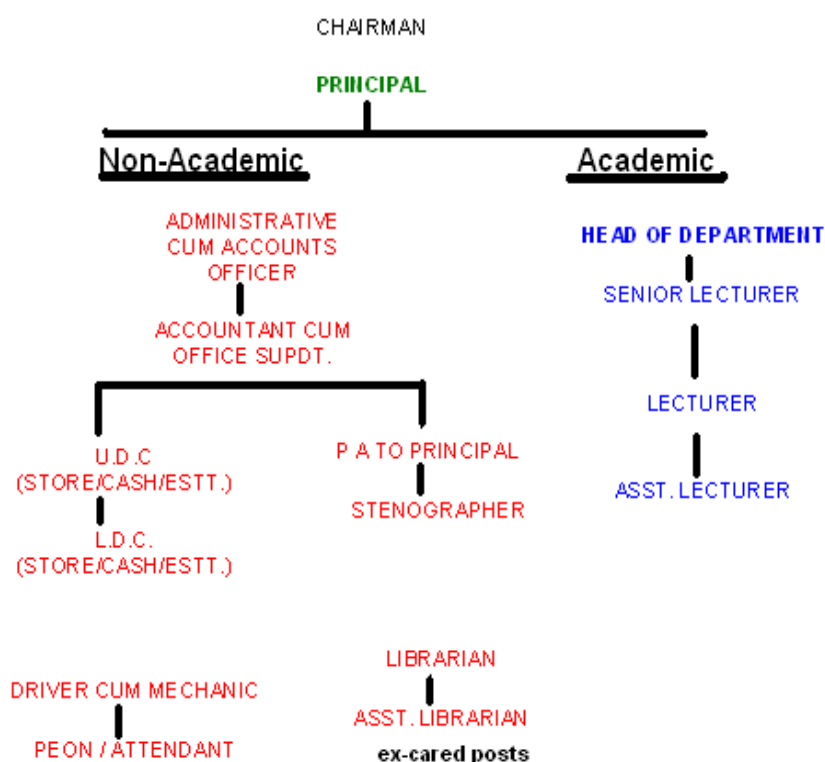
CHAIRMAN

PRINCIPAL

Non-Academic

Academic

ADMINISTRATIVE CUM ACCOUNTS OFFICER

ACCOUNTANT CUM OFFICE SUPDT.

U.D.C (STORE/CASH/ESTT.)

L.D.C. (STORE/CASH/ESTT.)

P A TO PRINCIPAL

STENOGRAPHER

HEAD OF DEPARTMENT

SENIOR LECTURER

LECTURER

ASST. LECTURER

DRIVER CUM MECHANIC

PEON / ATTENDANT

LIBRARIAN

ASST. LIBRARIAN

ex-cared posts